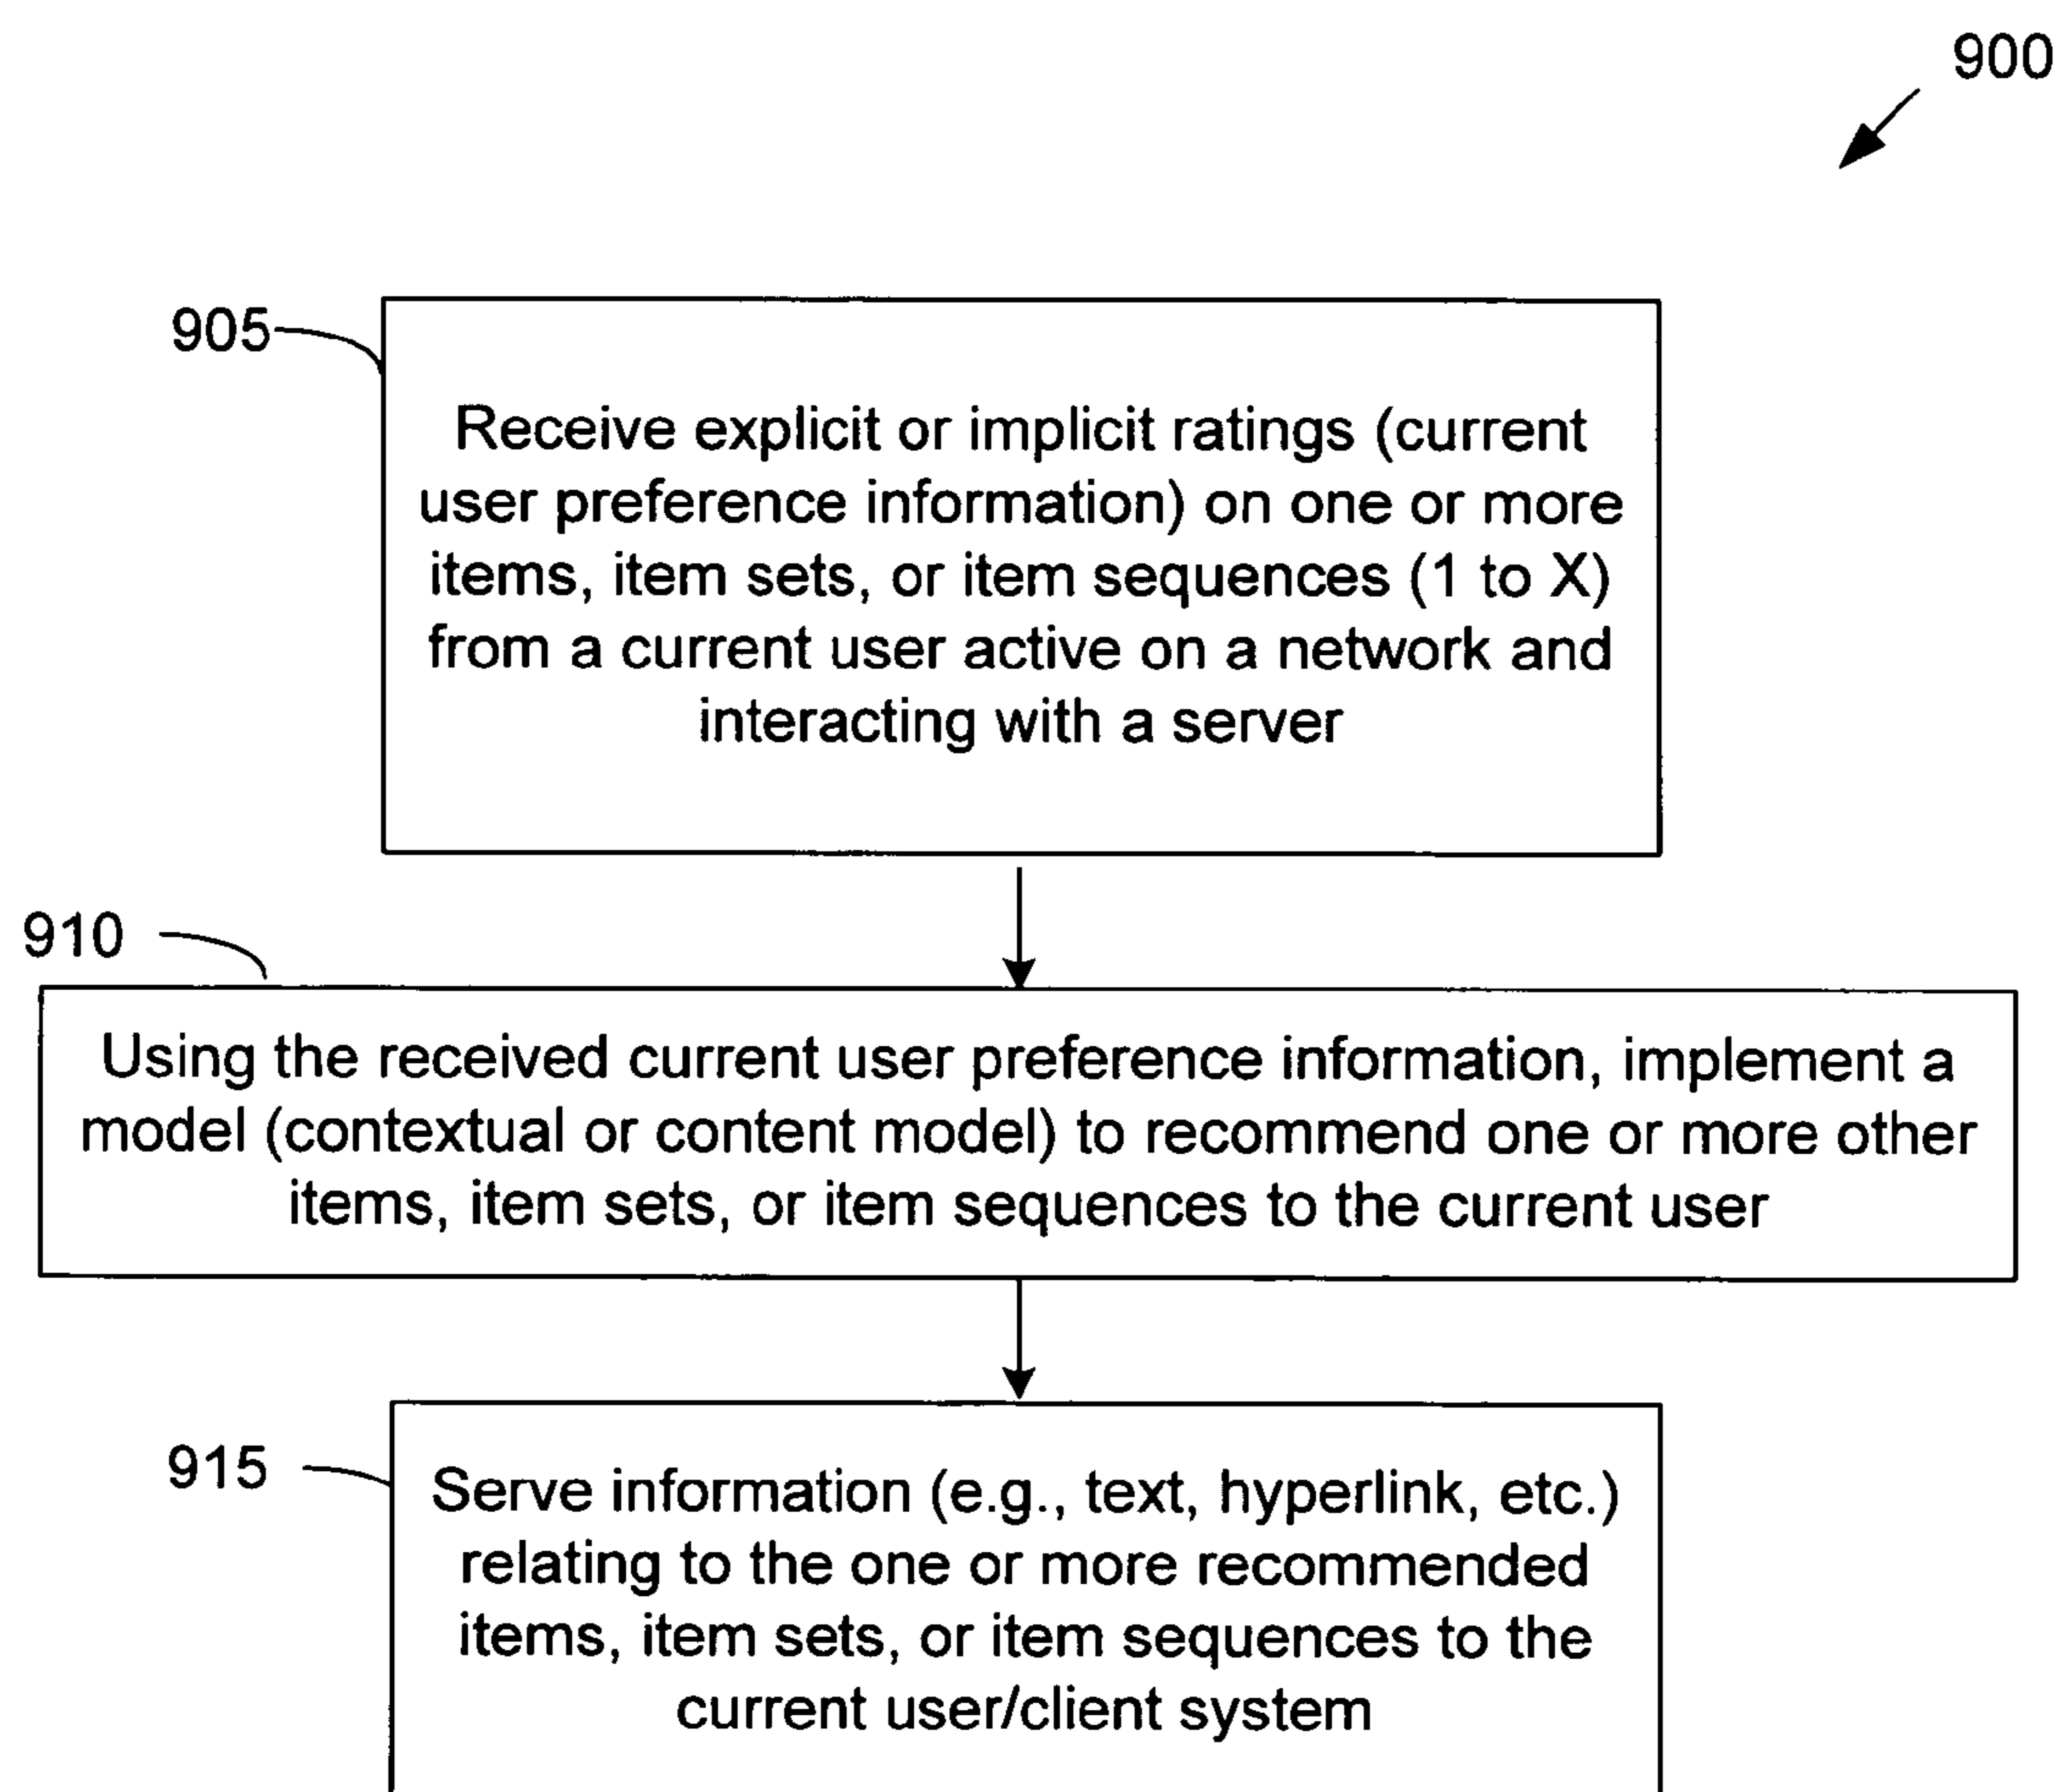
900

905

Receive explicit or implicit ratings (current user preference information) on one or more items, item sets, or item sequences (1 to X) from a current user active on a network and interacting with a server

910

Using the received current user preference information, implement a model (contextual or content model) to recommend one or more other items, item sets, or item sequences to the current user

915

Serve information (e.g., text, hyperlink, etc.) relating to the one or more recommended items, item sets, or item sequences to the current user/client system